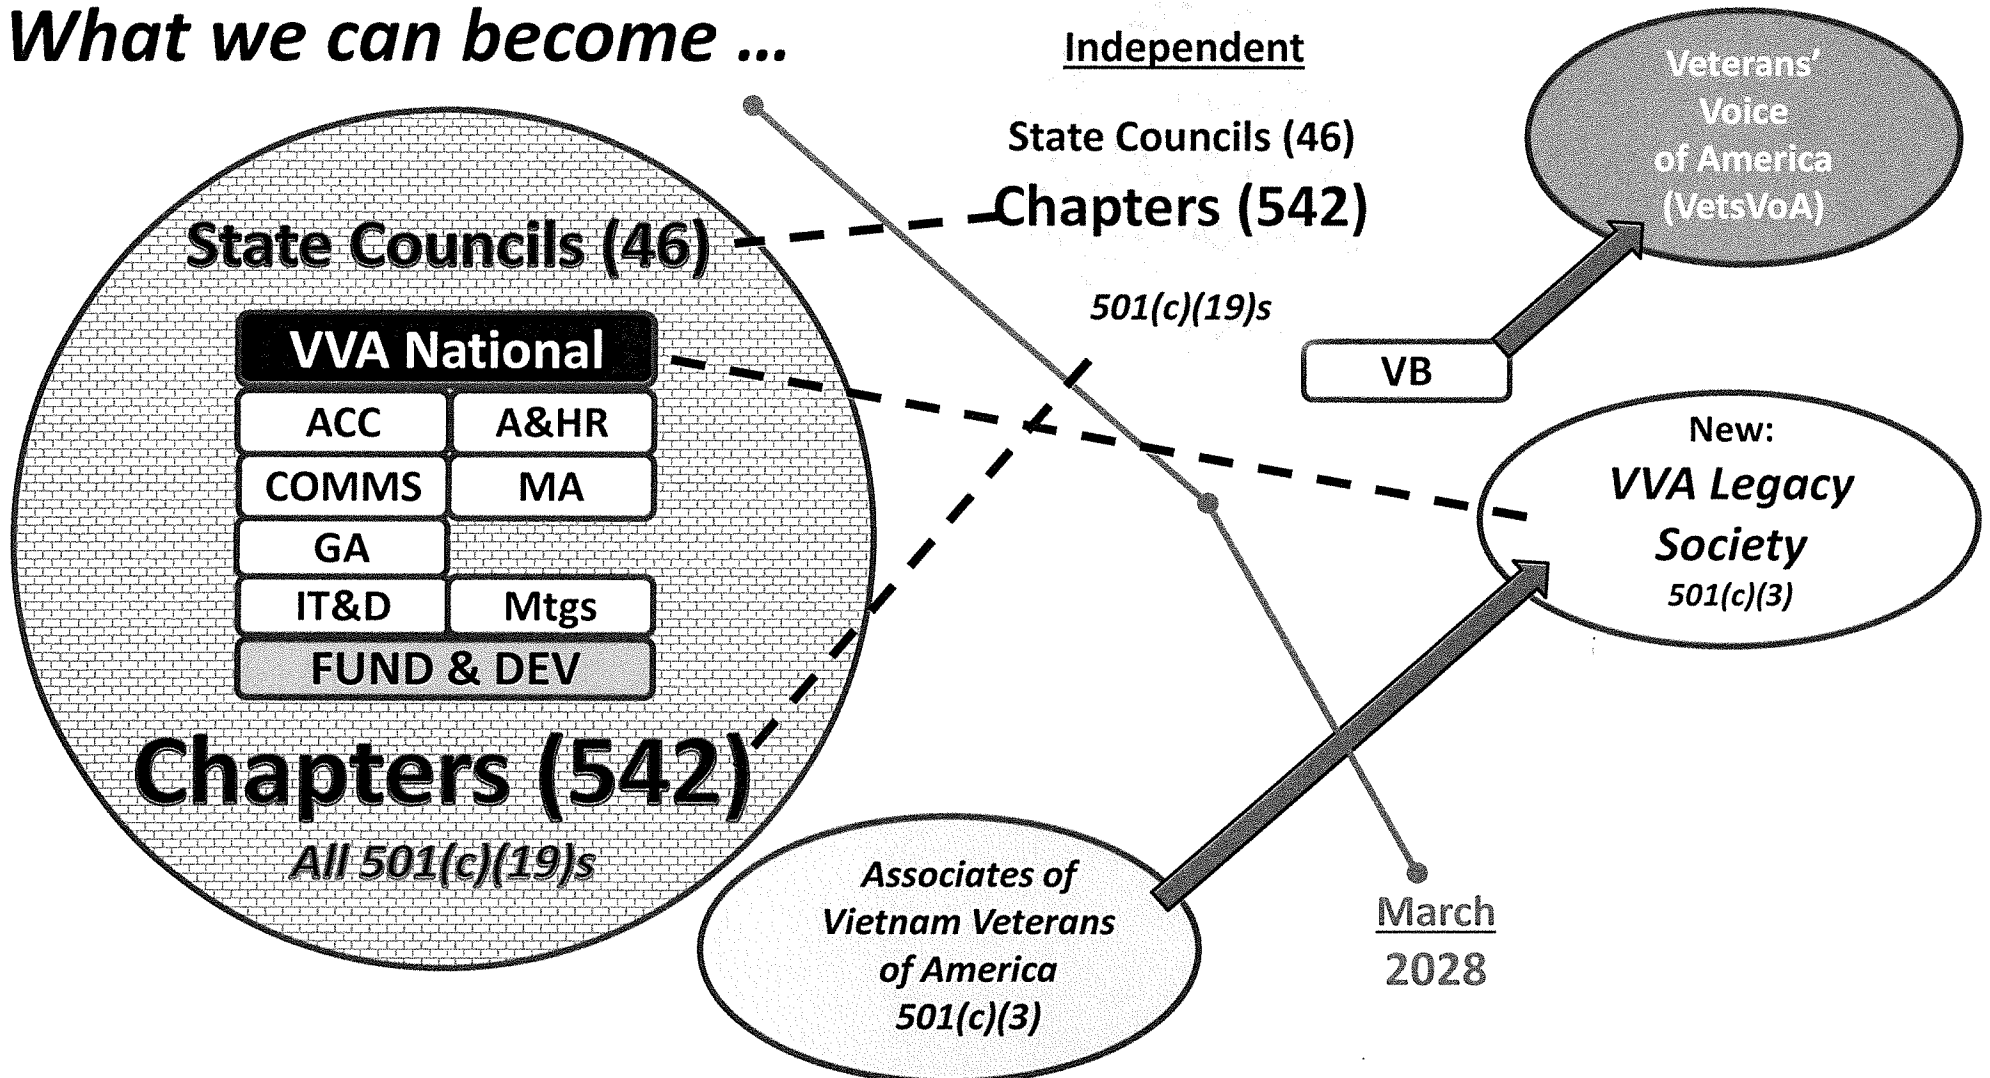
What we can become ...

Independent

State Councils (46)

Chapters (542)

501(c)(19)s

Veterans' Voice of America (VetsVoA)

VB

State Councils (46)

VVA National

| ACC | A&HR |
|---|---|
| COMMS | MA |
| GA | |
| IT&D | Mtgs |

FUND & DEV

Chapters (542)

All 501(c)(19)s

New: VVA Legacy Society 501(c)(3)

Associates of Vietnam Veterans of America 501(c)(3)

March 2028